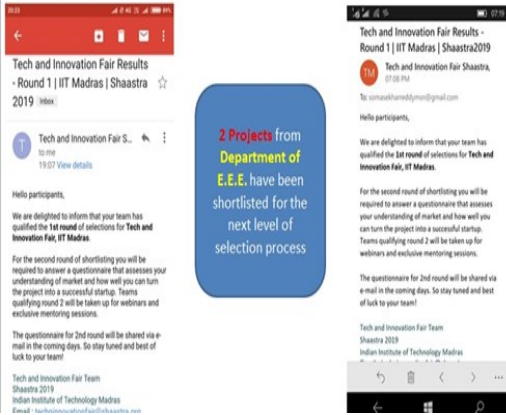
20:23

Tech and Innovation Fair Results - Round 1 | IIT Madras | Shaastra 2019 Inbox

T Tech and Innovation Fair S... to me 19:07 View details

Hello participants,

We are delighted to inform that your team has qualified the 1st round of selections for Tech and Innovation Fair, IIT Madras.

For the second round of shortlisting you will be required to answer a questionnaire that assesses your understanding of market and how well you can turn the project into a successful startup. Teams qualifying round 2 will be taken up for webinars and exclusive mentoring sessions.

The questionnaire for 2nd round will be shared via e-mail in the coming days. So stay tuned and best of luck to your team!

Tech and Innovation Fair Team
Shaastra 2019
Indian Institute of Technology Madras
Email : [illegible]

2 Projects from Department of E.E.E. have been shortlisted for the next level of selection process

07:19

Tech and Innovation Fair Results - Round 1 | IIT Madras | Shaastra2019

TM Tech and Innovation Fair Shaastra, 07:08 PM

To: somasekharreddymon@gmail.com

Hello participants,

We are delighted to inform that your team has qualified the 1st round of selections for Tech and Innovation Fair, IIT Madras.

For the second round of shortlisting you will be required to answer a questionnaire that assesses your understanding of market and how well you can turn the project into a successful startup. Teams qualifying round 2 will be taken up for webinars and exclusive mentoring sessions.

The questionnaire for 2nd round will be shared via e-mail in the coming days. So stay tuned and best of luck to your team!

Tech and Innovation Fair Team
Shaastra 2019
Indian Institute of Technology Madras
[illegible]